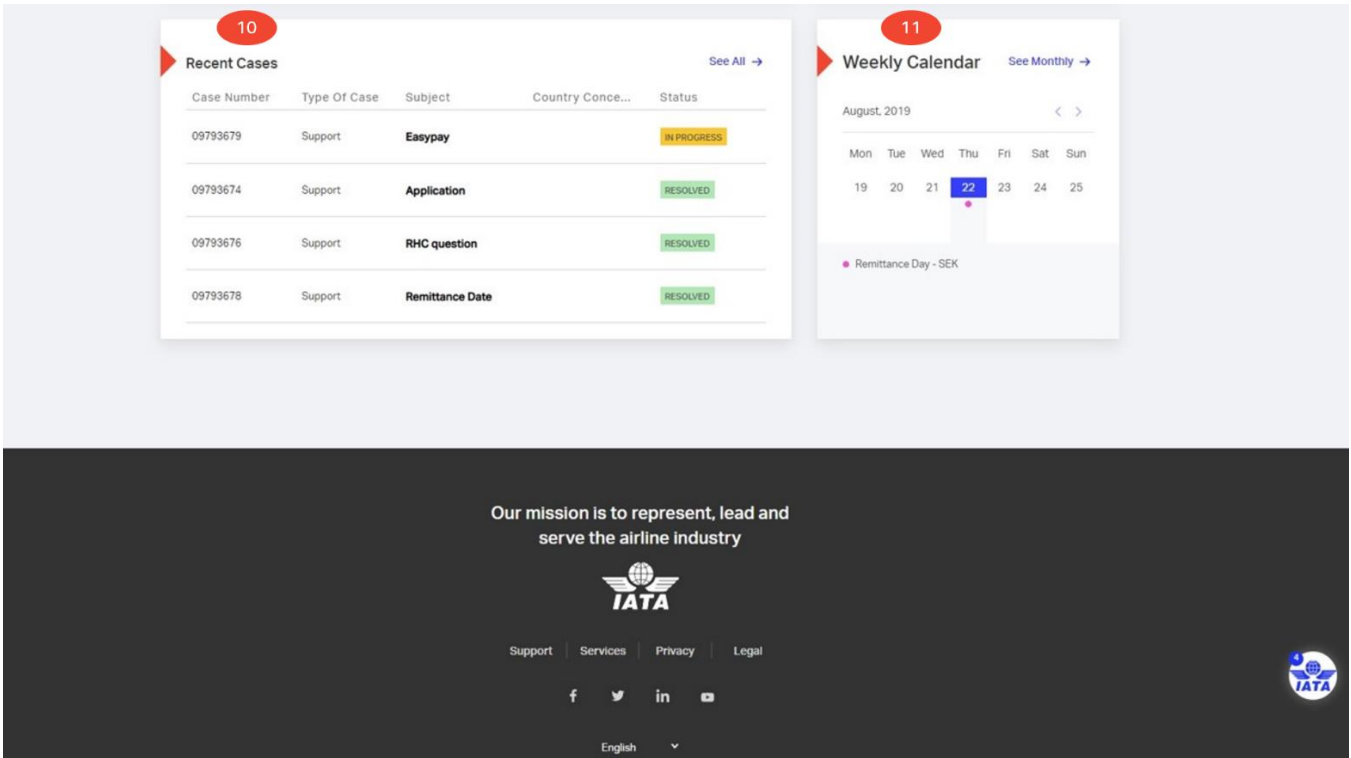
10

Recent Cases

See All →

| Case Number | Type Of Case | Subject | Country Conce... | Status |
|---|---|---|---|---|
| 09793679 | Support | Easypay | | IN PROGRESS |
| 09793674 | Support | Application | | RESOLVED |
| 09793676 | Support | RHC question | | RESOLVED |
| 09793678 | Support | Remittance Date | | RESOLVED |

11

Weekly Calendar

See Monthly →

August, 2019

| Mon | Tue | Wed | Thu | Fri | Sat | Sun |
|---|---|---|---|---|---|---|
| 19 | 20 | 21 | 22 | 23 | 24 | 25 |

Remittance Day - SEK

Our mission is to represent, lead and serve the airline industry

IATA

Support | Services | Privacy | Legal

English

4

IATA